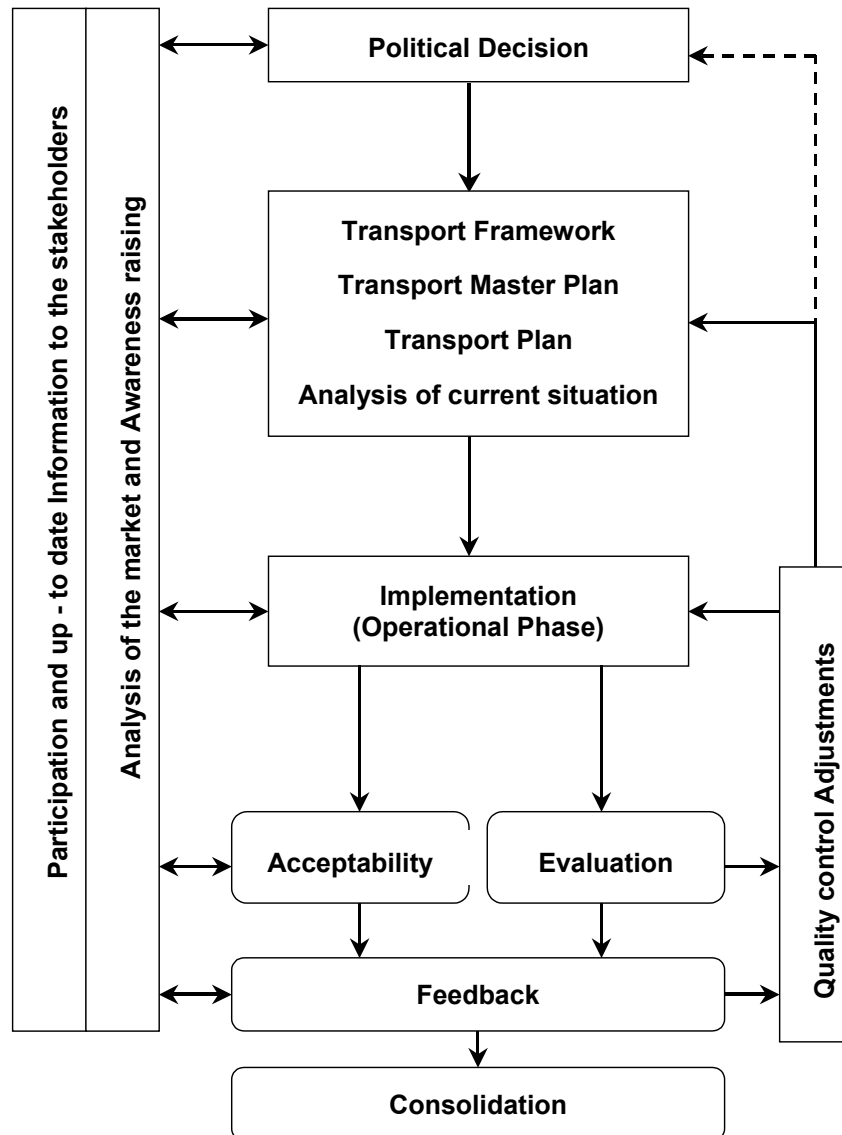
Participation and up - to date Information to the stakeholders

Analysis of the market and Awareness raising

Political Decision

Transport Framework

Transport Master Plan

Transport Plan

Analysis of current situation

Implementation
(Operational Phase)

Acceptability

Evaluation

Feedback

Consolidation

Quality control Adjustments